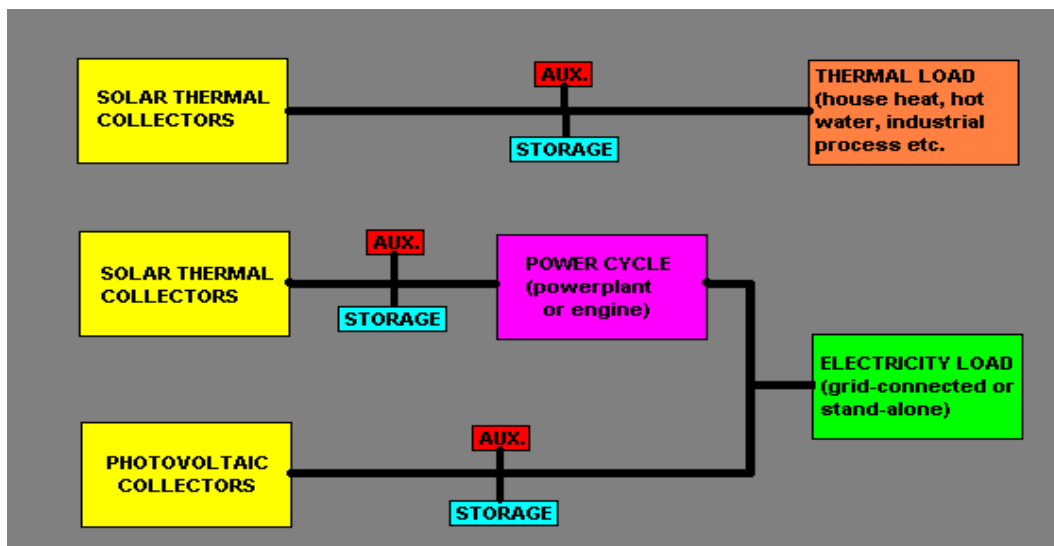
SOLAR THERMAL COLLECTORS

AUX.

STORAGE

THERMAL LOAD (house heat, hot water, industrial process etc.

SOLAR THERMAL COLLECTORS

AUX.

STORAGE

POWER CYCLE (powerplant or engine)

ELECTRICITY LOAD (grid-connected or stand-alone)

PHOTOVOLTAIC COLLECTORS

AUX.

STORAGE